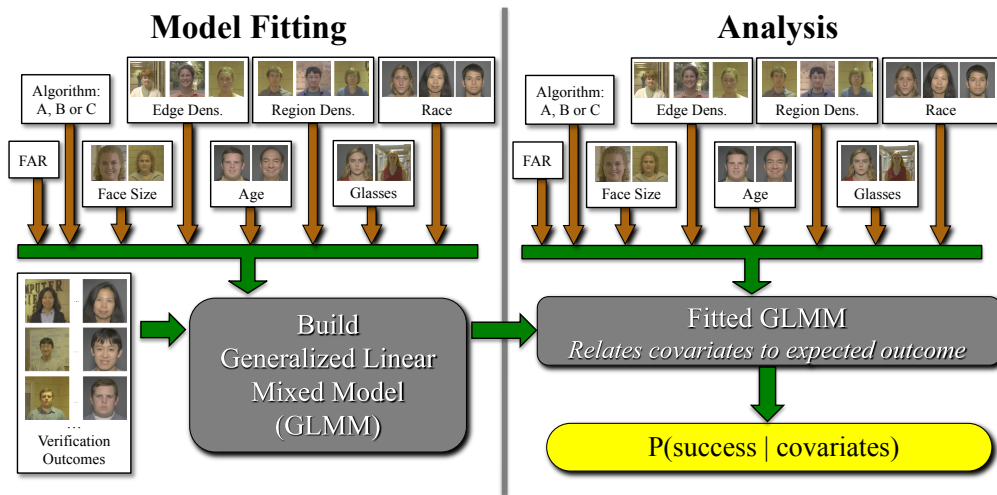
Model Fitting

Algorithm: A, B or C

Edge Dens.

Region Dens.

Race

FAR

Face Size

Age

Glasses

...

...

...

Verification Outcomes

Build Generalized Linear Mixed Model (GLMM)

Analysis

Algorithm: A, B or C

Edge Dens.

Region Dens.

Race

FAR

Face Size

Age

Glasses

Fitted GLMM

*Relates covariates to expected outcome*

P(success | covariates)